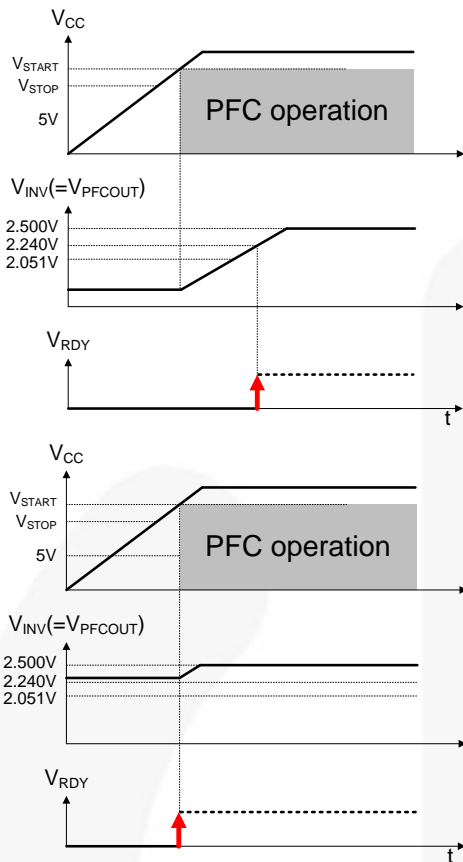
$V_{CC}$

$V_{START}$
$V_{STOP}$
5V

PFC operation

$V_{INV}$(=$V_{PFCOUT}$)

2.500V
2.240V
2.051V

$V_{RDY}$

t

$V_{CC}$

$V_{START}$
$V_{STOP}$
5V

PFC operation

$V_{INV}$(=$V_{PFCOUT}$)

2.500V
2.240V
2.051V

$V_{RDY}$

t